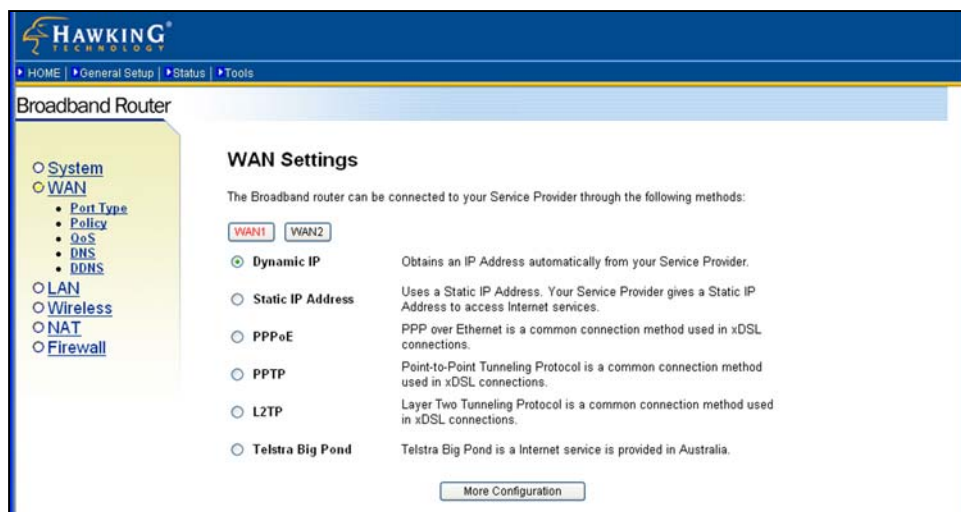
HAWKING® TECHNOLOGY

HOME | General Setup | Status | Tools

Broadband Router

System
WAN
• Port Type
• Policy
• QoS
• DNS
• DDNS
LAN
Wireless
NAT
Firewall

WAN Settings

The Broadband router can be connected to your Service Provider through the following methods:

WAN1 WAN2

| | |
|---|---|
| Dynamic IP | Obtains an IP Address automatically from your Service Provider. |
| Static IP Address | Uses a Static IP Address. Your Service Provider gives a Static IP Address to access Internet services. |
| PPPoE | PPP over Ethernet is a common connection method used in xDSL connections. |
| PPTP | Point-to-Point Tunneling Protocol is a common connection method used in xDSL connections. |
| L2TP | Layer Two Tunneling Protocol is a common connection method used in xDSL connections. |
| Telstra Big Pond | Telstra Big Pond is a Internet service is provided in Australia. |

More Configuration